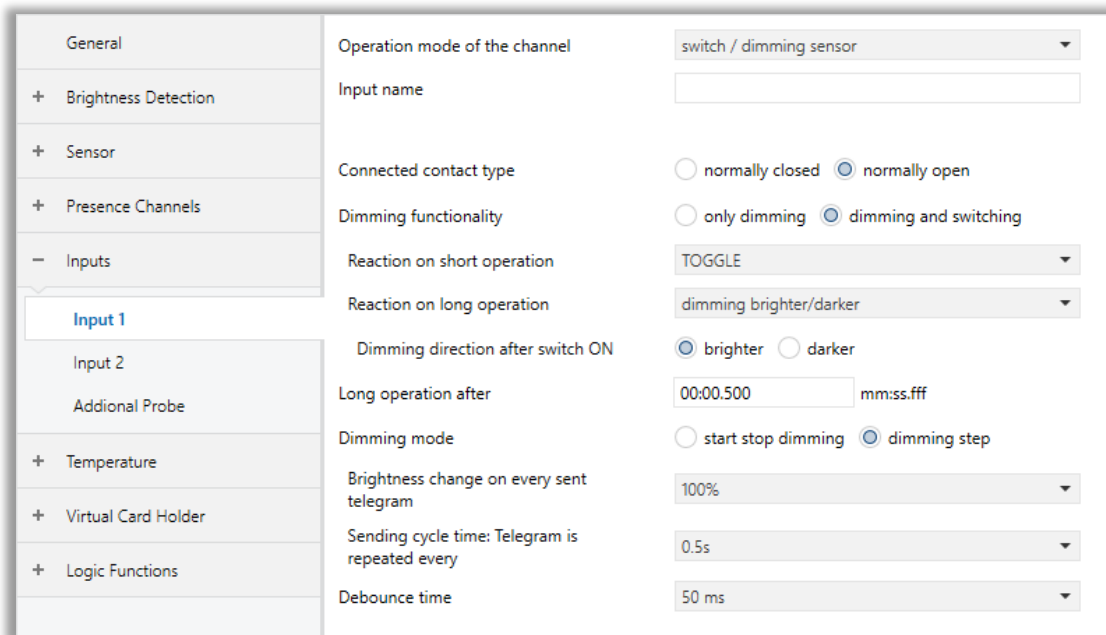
General

+ Brightness Detection

+ Sensor

+ Presence Channels

− Inputs

Input 1

Input 2

Addional Probe

+ Temperature

+ Virtual Card Holder

+ Logic Functions

Operation mode of the channel | switch / dimming sensor

Input name

Connected contact type | normally closed | normally open

Dimming functionality | only dimming | dimming and switching

Reaction on short operation | TOGGLE

Reaction on long operation | dimming brighter/darker

Dimming direction after switch ON | brighter | darker

Long operation after | 00:00.500 | mm:ss.fff

Dimming mode | start stop dimming | dimming step

Brightness change on every sent telegram | 100%

Sending cycle time: Telegram is repeated every | 0.5s

Debounce time | 50 ms